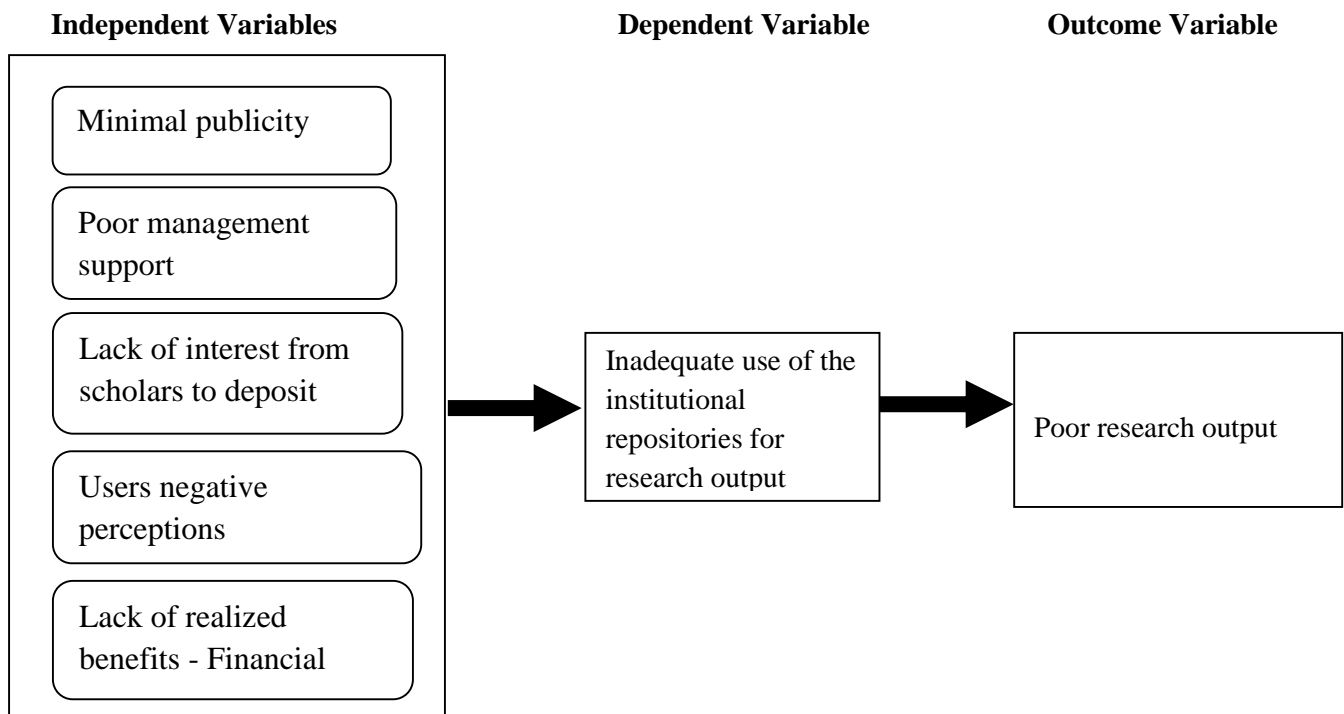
**Independent Variables**

**Dependent Variable**

**Outcome Variable**

Minimal publicity

Poor management support

Lack of interest from scholars to deposit

Users negative perceptions

Lack of realized benefits - Financial

Inadequate use of the institutional repositories for research output

Poor research output